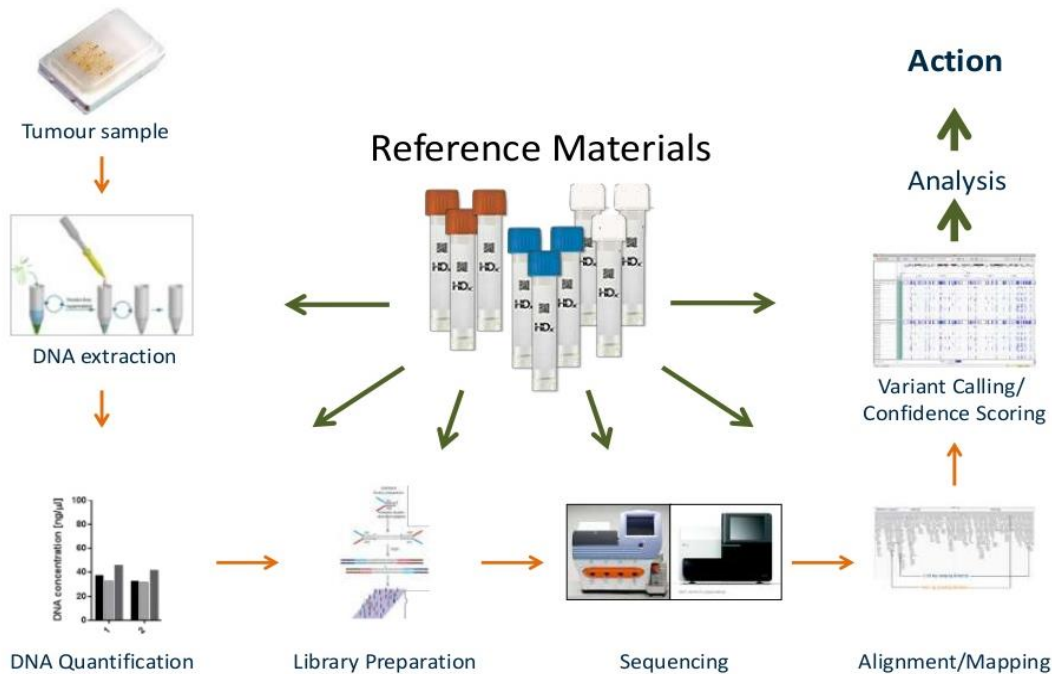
Action

Analysis

Tumour sample

Reference Materials

HDx

HDx

HDx

HDx

HDx

HDx

HDx

HDx

HDx

DNA extraction

Variant Calling/ Confidence Scoring

DNA concentration [ng/µl]

100

80

60

40

20

0

1

2

DNA Quantification

Library Preparation

Sequencing

Alignment/Mapping